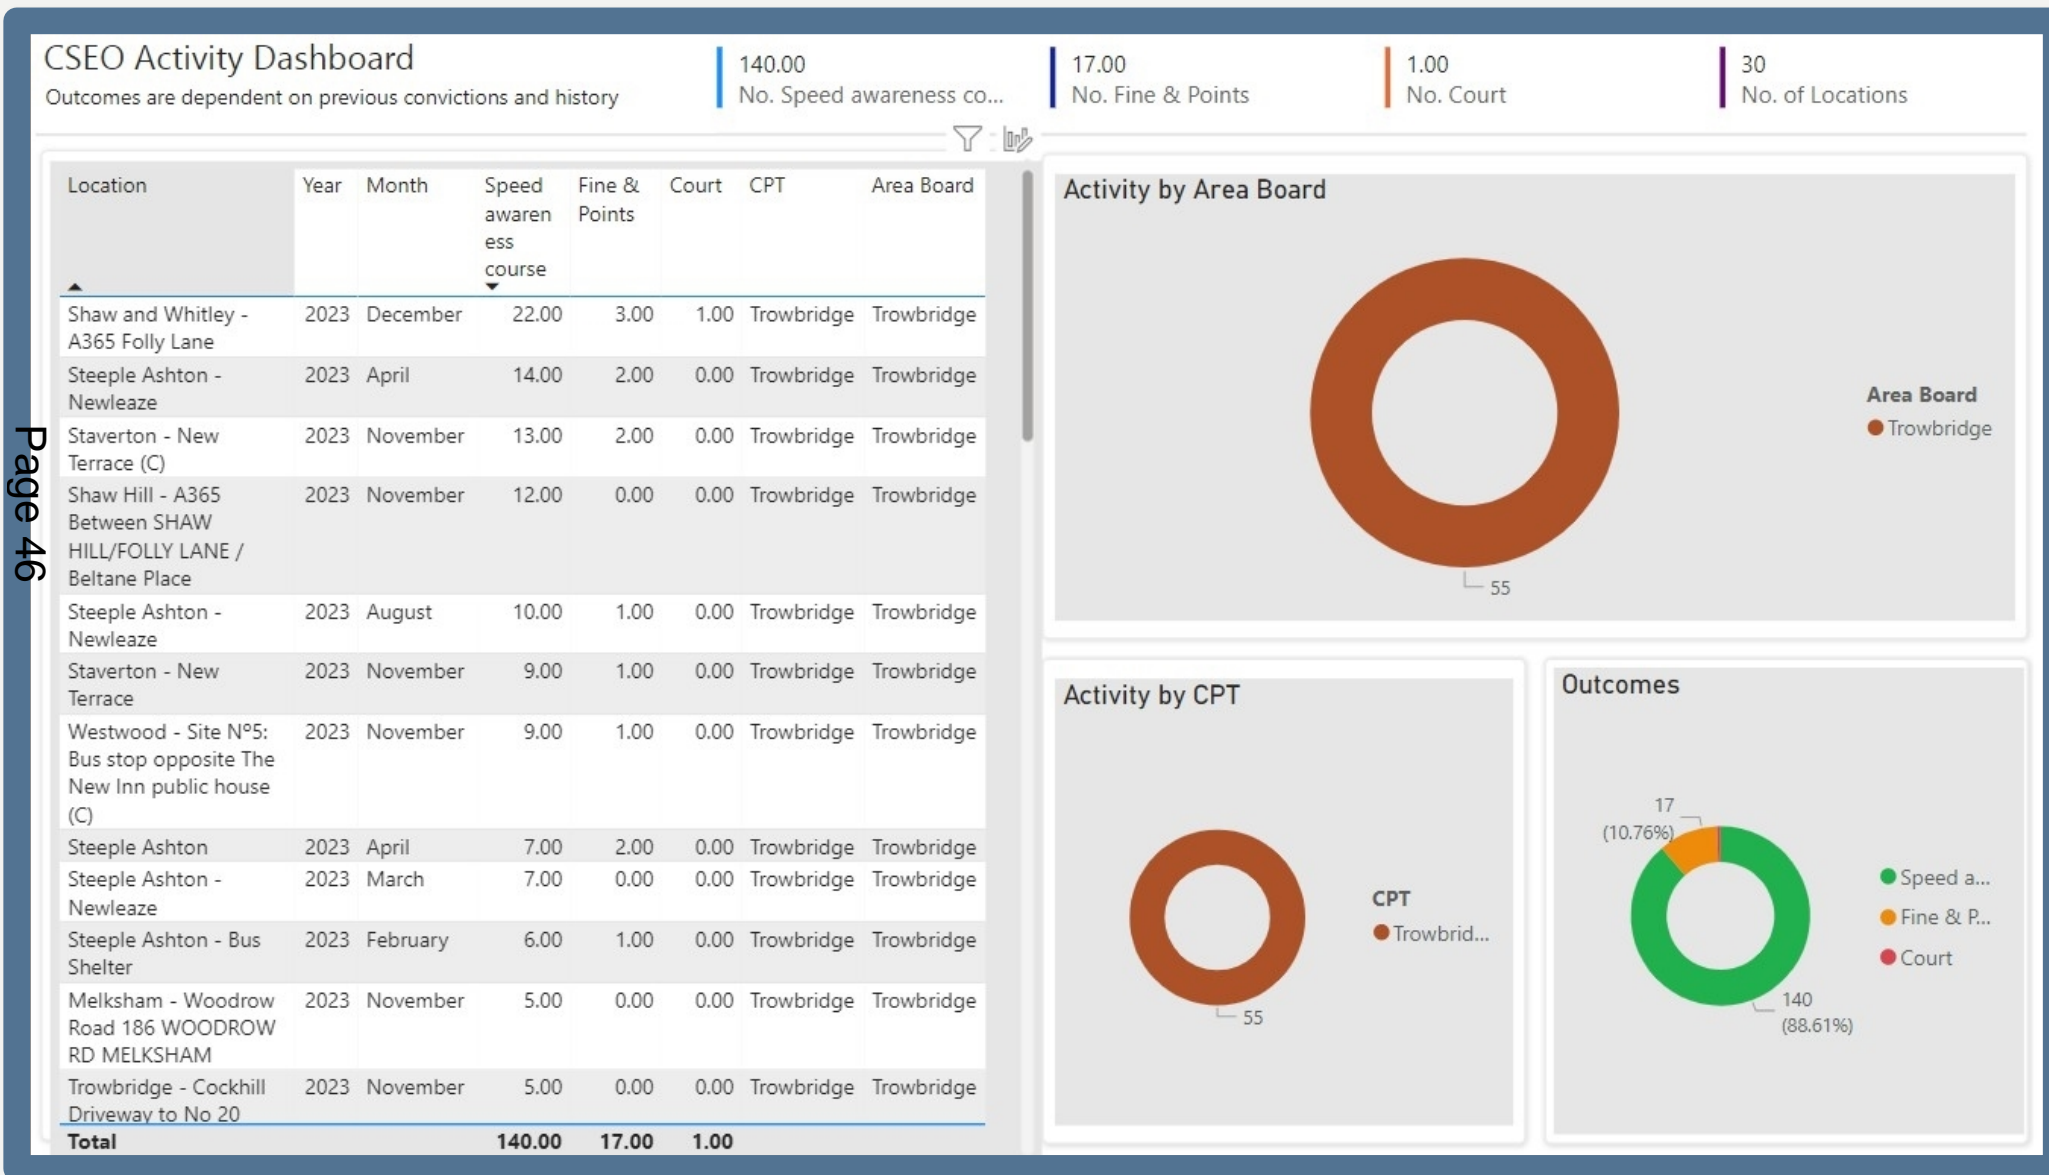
Page 46

CSEO Activity Dashboard
Outcomes are dependent on previous convictions and history

140.00
No. Speed awareness co...

17.00
No. Fine & Points

1.00
No. Court

30
No. of Locations

| Location | Year | Month | Speed awareness course | Fine & Points | Court | CPT | Area Board |
|---|---|---|---|---|---|---|---|
| Shaw and Whitley - A365 Folly Lane | 2023 | December | 22.00 | 3.00 | 1.00 | Trowbridge | Trowbridge |
| Steeple Ashton - Newleaze | 2023 | April | 14.00 | 2.00 | 0.00 | Trowbridge | Trowbridge |
| Staverton - New Terrace (C) | 2023 | November | 13.00 | 2.00 | 0.00 | Trowbridge | Trowbridge |
| Shaw Hill - A365 Between SHAW HILL/FOLLY LANE / Beltane Place | 2023 | November | 12.00 | 0.00 | 0.00 | Trowbridge | Trowbridge |
| Steeple Ashton - Newleaze | 2023 | August | 10.00 | 1.00 | 0.00 | Trowbridge | Trowbridge |
| Staverton - New Terrace | 2023 | November | 9.00 | 1.00 | 0.00 | Trowbridge | Trowbridge |
| Westwood - Site N°5: Bus stop opposite The New Inn public house (C) | 2023 | November | 9.00 | 1.00 | 0.00 | Trowbridge | Trowbridge |
| Steeple Ashton | 2023 | April | 7.00 | 2.00 | 0.00 | Trowbridge | Trowbridge |
| Steeple Ashton - Newleaze | 2023 | March | 7.00 | 0.00 | 0.00 | Trowbridge | Trowbridge |
| Steeple Ashton - Bus Shelter | 2023 | February | 6.00 | 1.00 | 0.00 | Trowbridge | Trowbridge |
| Melksham - Woodrow Road 186 WOODROW RD MELKSHAM | 2023 | November | 5.00 | 0.00 | 0.00 | Trowbridge | Trowbridge |
| Trowbridge - Cockhill Driveway to No 20 | 2023 | November | 5.00 | 0.00 | 0.00 | Trowbridge | Trowbridge |
| Total | | | 140.00 | 17.00 | 1.00 | | |

Activity by Area Board
55
Area Board
Trowbridge

Activity by CPT
55
CPT
Trowbrid...

Outcomes
17
(10.76%)
140
(88.61%)
Speed a...
Fine & P...
Court